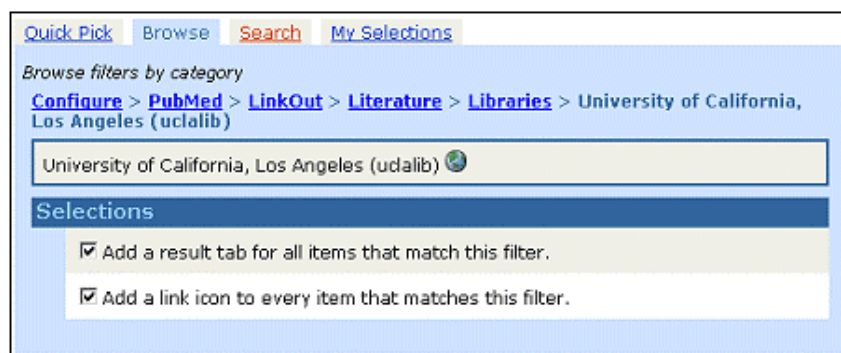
Quick Pick Browse Search My Selections

Browse filters by category

Configure > PubMed > LinkOut > Literature > Libraries > University of California, Los Angeles (uclalib)

University of California, Los Angeles (uclalib)

Selections

☑ Add a result tab for all items that match this filter.

☑ Add a link icon to every item that matches this filter.